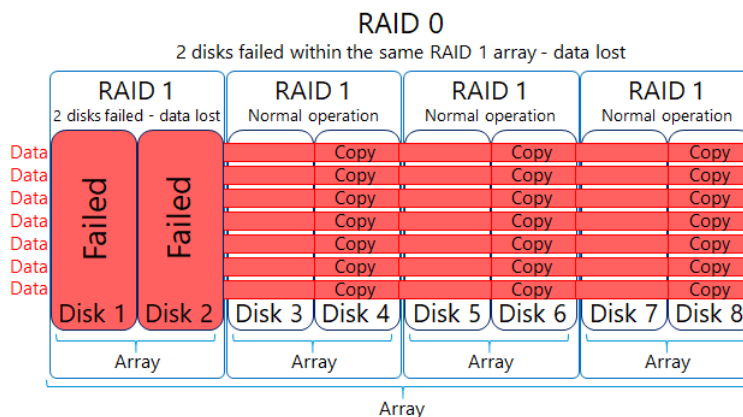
RAID 0
2 disks failed within the same RAID 1 array - data lost

RAID 1
2 disks failed - data lost

RAID 1
Normal operation

RAID 1
Normal operation

RAID 1
Normal operation

Data
Data
Data
Data
Data
Data
Data

Failed
Failed

Copy
Copy
Copy
Copy
Copy
Copy
Copy

Copy
Copy
Copy
Copy
Copy
Copy
Copy

Copy
Copy
Copy
Copy
Copy
Copy
Copy

Disk 1 Disk 2 Disk 3 Disk 4 Disk 5 Disk 6 Disk 7 Disk 8

Array
Array
Array
Array

Array